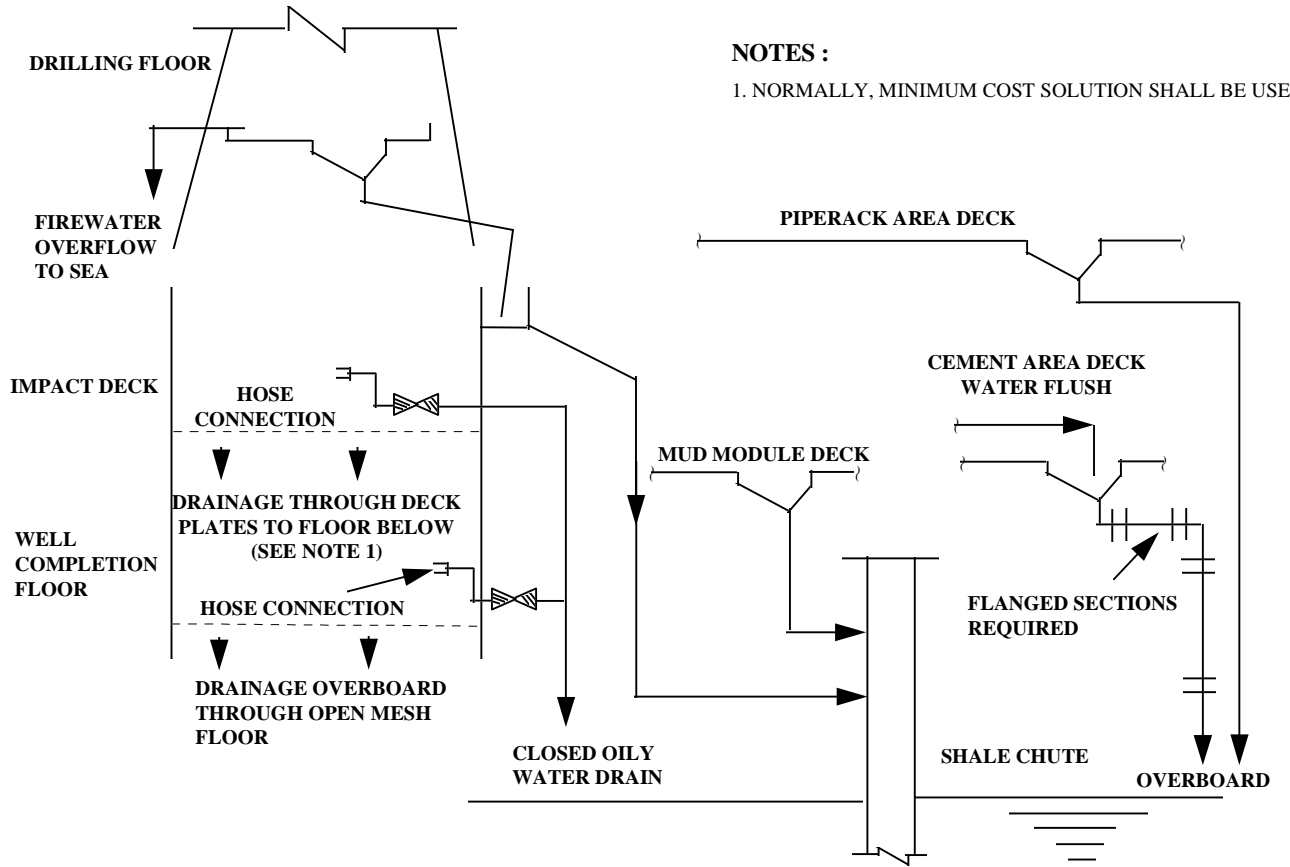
DRILLING FLOOR

NOTES :

1. NORMALLY, MINIMUM COST SOLUTION SHALL BE USE

FIREWATER OVERFLOW TO SEA

PIPERACK AREA DECK

IMPACT DECK

HOSE CONNECTION

CEMENT AREA DECK WATER FLUSH

MUD MODULE DECK

DRAINAGE THROUGH DECK PLATES TO FLOOR BELOW (SEE NOTE 1)

WELL COMPLETION FLOOR

HOSE CONNECTION

FLANGED SECTIONS REQUIRED

DRAINAGE OVERBOARD THROUGH OPEN MESH FLOOR

CLOSED OILY WATER DRAIN

SHALE CHUTE

OVERBOARD